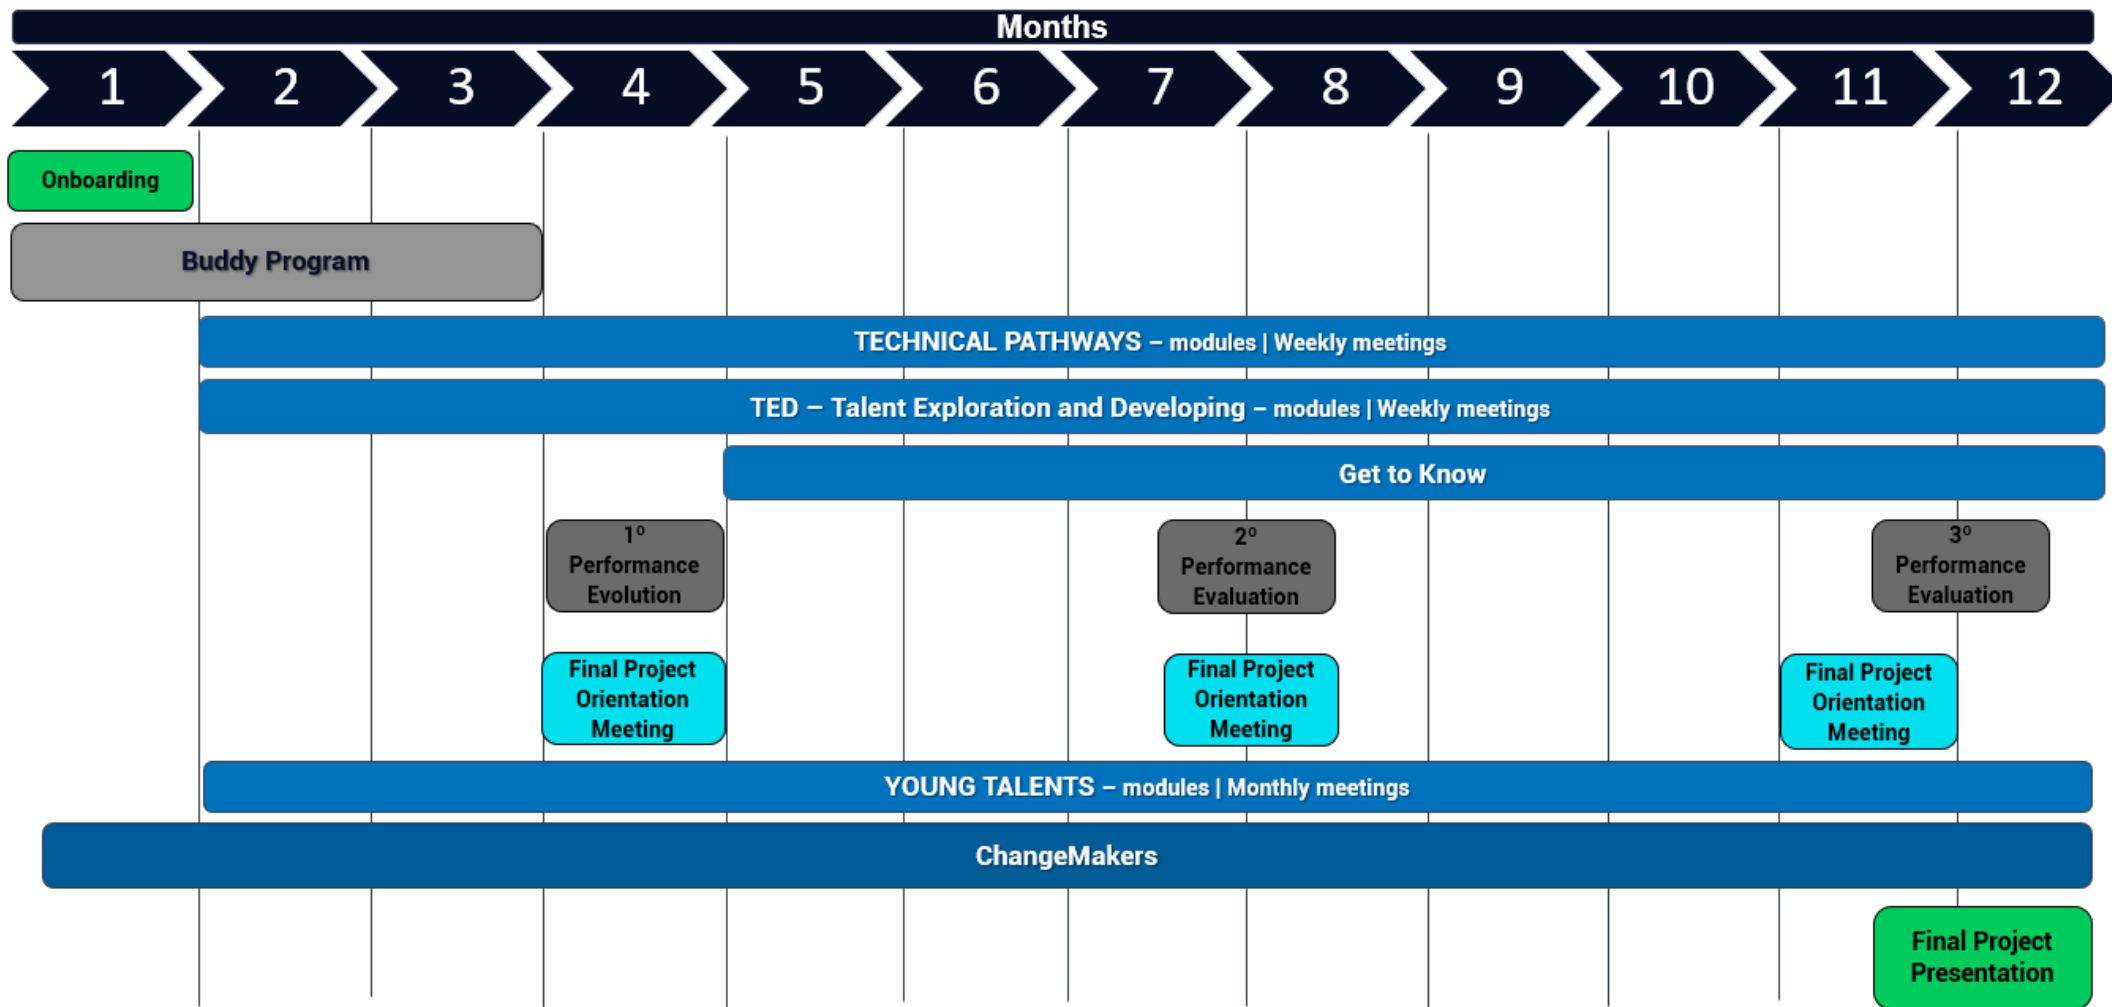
Months

1 2 3 4 5 6 7 8 9 10 11 12

Onboarding

Buddy Program

TECHNICAL PATHWAYS – modules | Weekly meetings

TED – Talent Exploration and Developing – modules | Weekly meetings

Get to Know

1º Performance Evolution

2º Performance Evaluation

3º Performance Evaluation

Final Project Orientation Meeting

Final Project Orientation Meeting

Final Project Orientation Meeting

YOUNG TALENTS – modules | Monthly meetings

ChangeMakers

Final Project Presentation